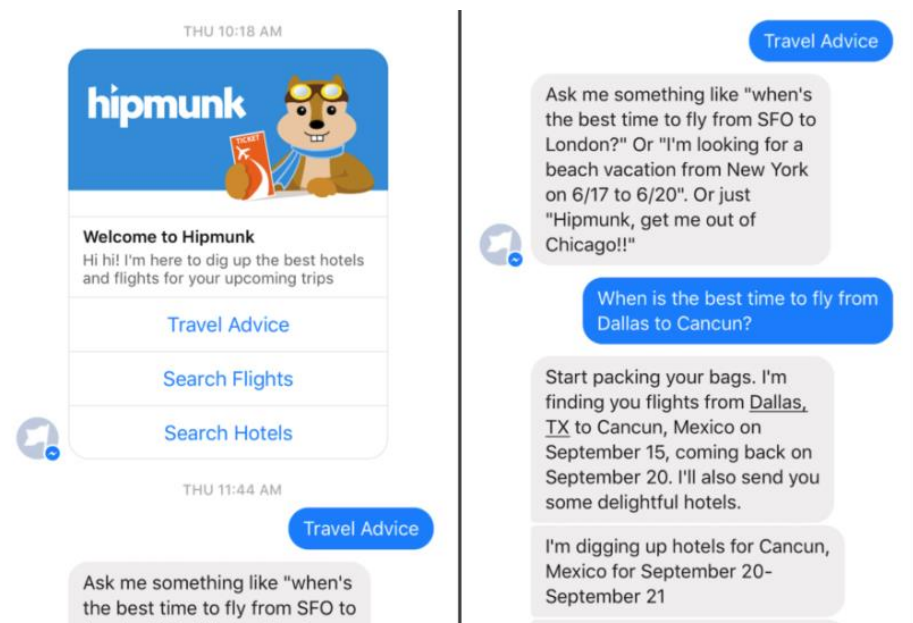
THU 10:18 AM

hipmunk

TICKET

Welcome to Hipmunk

Hi hi! I'm here to dig up the best hotels and flights for your upcoming trips

Travel Advice

Search Flights

Search Hotels

THU 11:44 AM

Travel Advice

Ask me something like "when's the best time to fly from SFO to

Travel Advice

Ask me something like "when's the best time to fly from SFO to London?" Or "I'm looking for a beach vacation from New York on 6/17 to 6/20". Or just "Hipmunk, get me out of Chicago!!"

When is the best time to fly from Dallas to Cancun?

Start packing your bags. I'm finding you flights from Dallas, TX to Cancun, Mexico on September 15, coming back on September 20. I'll also send you some delightful hotels.

I'm digging up hotels for Cancun, Mexico for September 20-September 21